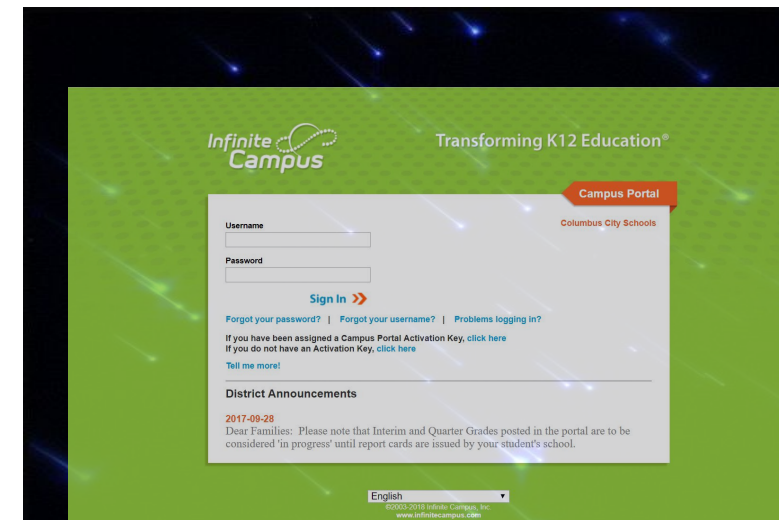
Infinite Campus

Transforming K12 Education®

Campus Portal

Columbus City Schools

Username

Password

Sign In

Forgot your password? | Forgot your username? | Problems logging in?

If you have been assigned a Campus Portal Activation Key, click here
If you do not have an Activation Key, click here

Tell me more!

District Announcements

2017-09-28
Dear Families: Please note that Interim and Quarter Grades posted in the portal are to be considered 'in progress' until report cards are issued by your student's school.

English

©2003-2018 Infinite Campus, Inc.
www.infinitecampus.com